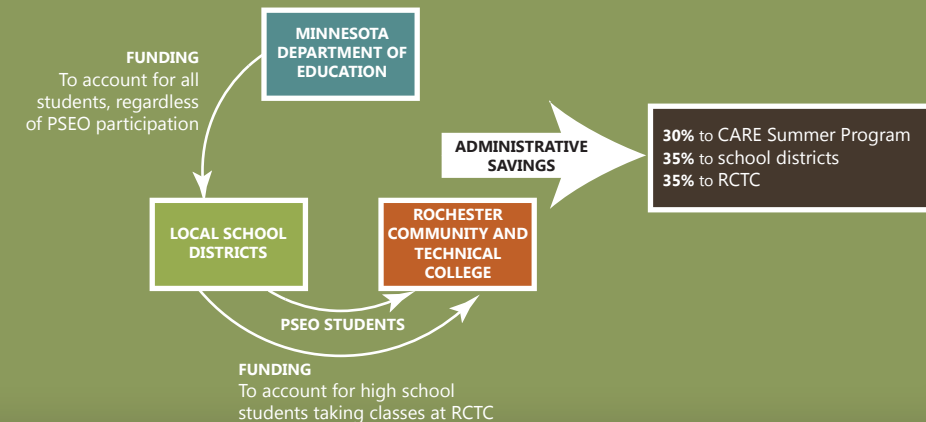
MINNESOTA DEPARTMENT OF EDUCATION

FUNDING
To account for all students, regardless of PSEO participation

ADMINISTRATIVE SAVINGS

**30%** to CARE Summer Program
**35%** to school districts
**35%** to RCTC

LOCAL SCHOOL DISTRICTS

ROCHESTER COMMUNITY AND TECHNICAL COLLEGE

PSEO STUDENTS

FUNDING
To account for high school students taking classes at RCTC